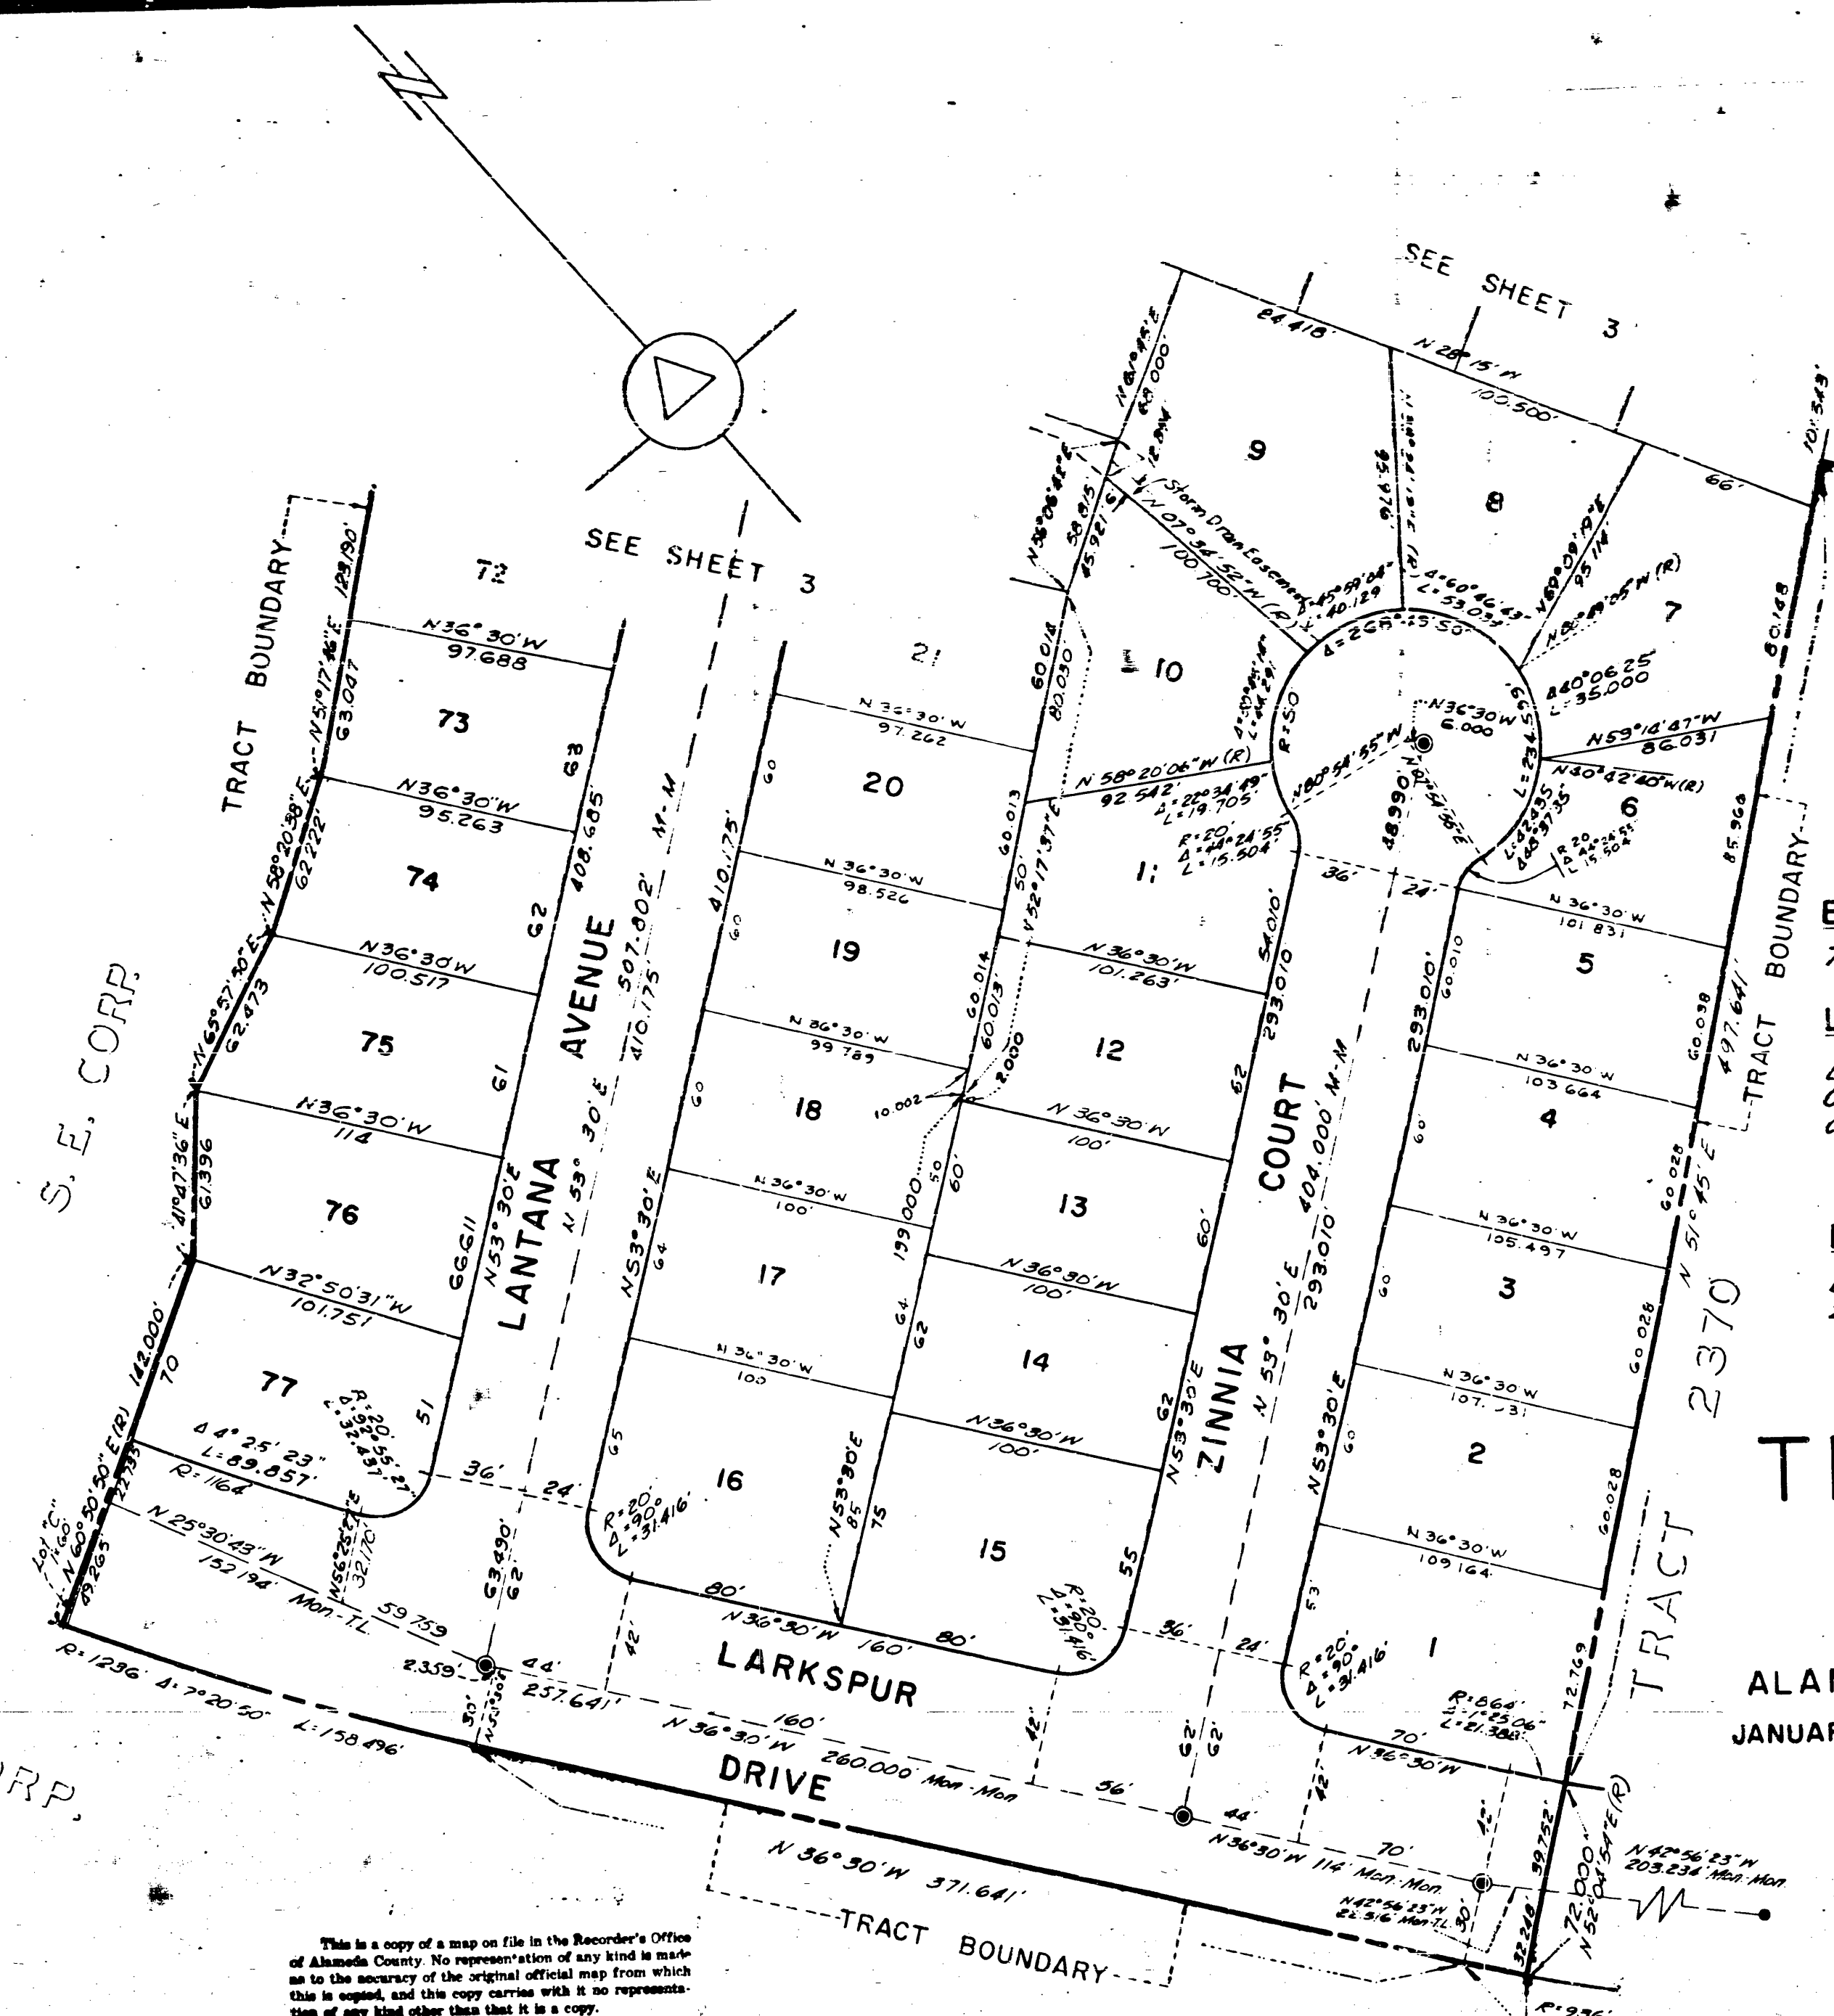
SEE SHEET 3

SEE SHEET 3

TRACT BOUNDARY

S. E. CORP.

72

73

74

75

76

77

N36°30'W 97.688

N36°30'W 95.263

N36°30'W 100.517

N36°30'W 114

N32°50'31"W 101.751

N51°17'46"E 63.047

N58°20'38"E 62.222

N65°57'40"E 62.473

N41°47'36"E 61.396

123.190'

142.000'

70

63

62

61

66.611

51

408.685'

LANTANA AVENUE

N53°30'E

N 53° 30' E 507.802' M-M

410.175'

N 53°30'E

Δ 4°25'23"
L 89.857'
R 1164

R 20 Δ 92°55'27" L 32.437

N25°30'43"W 152.194' Mon-T.L.

N56°25'E 32.170

59.759

N60°50'50"E(R) 22.733

Lot "C" 160 89.265

R 1236 Δ 7°20'50" L 158.496'

2.359

63.490' 62'

36' 24'

44

257.641'

30' N53°30'E

ORP.

21

20

19

18

17

16

15

N 36°30'W 97.262

N 36°30'W 98.526

N 36°30'W 99.789

N 36°30'W 100'

N 36°30'W 100

60

60

60

64

65

R 20 Δ 90° L 31.416

N53°30'E 85

75

80'

N36°30'W 160'

80'

LARKSPUR

42'

160'

N 36°30'W 260.000 Mon-Mon

DRIVE

N 36°30'W 371.641'

TRACT BOUNDARY

10

11

12

13

14

9

8

7

6

5

4

3

2

1

N61°04'48"E 69.000

12.846

N58°06'48"E 58.915 45.921

Storm Drain Easement N07°36'52"W(R) 100.700

60.014 80.030'

60.013

50'

N52°17'37"E

60.014

60.013'

2.000

10.002

50

60'

199.000

64

62

N 58°20'06"W (R) 92.542

Δ 22°34'49" L 19.705

R 20 Δ 44°24'55" L 15.504

Δ 30°40'14" L 64.291

R 50

N80°54'55"W

N 36°30'W 101.263'

N 36°30'W 100

N36°30'W 100'

N36°30'W 100'

54.010'

293.010

62

60'

62

55

R 20 Δ 90° L 31.416

36'

24'

ZINNIA COURT

N 53° 30'E 404.000' M-M 293.010

N53°30'E

62' 62'

56'

44'

N36°30'W 114' Mon-Mon

N42°56'23"W 22.316 Mon-T.L.

30'

24.418'

N 28°15'W 100.500'

66'

101.549

Δ 45°59'04" L 40.129

Δ 60°46'43" L 53.039

N 59°09'19"E 95.114

N80°19'05"W(R)

Δ 268°15'50"

Δ 40°06'25" L 35.000

N36°30'W 6.000

48.990

N 36°30'W 6.000

N59°18'47"W 86.031

N40°42'40"W(R)

L 234.59

Δ 43°37'35" L 42.455

R 20 Δ 44°24'55" L 15.504

36'

24'

N 36°30'W 101.831

N 36°30'W 103.664

N 36°30'W 105.497

N 36°30 W 107.331

N 36°30'W 109.164

293.010'

60.010

60'

60

60

53

R 20 Δ 90° L 31.416

R 664 Δ 1°25'06" L 21.388

70'

N 36°30'W

70'

42'

12'

80.148

85.968

60.038

497.641'

N 51°45'E

60.028

60.028

60.028

72.769

TRACT BOUNDARY

TRACT 2370

39.752

32.248

72.000

N52°04'54"E(R)

N42°56'23"W 203.234' Mon-Mon

R 936

ALA

JANUAR

T

This is a copy of a map on file in the Recorder's Office of Alameda County. No representation of any kind is made as to the accuracy of the original official map from which this is copied, and this copy carries with it no representation of any kind other than that it is a copy.